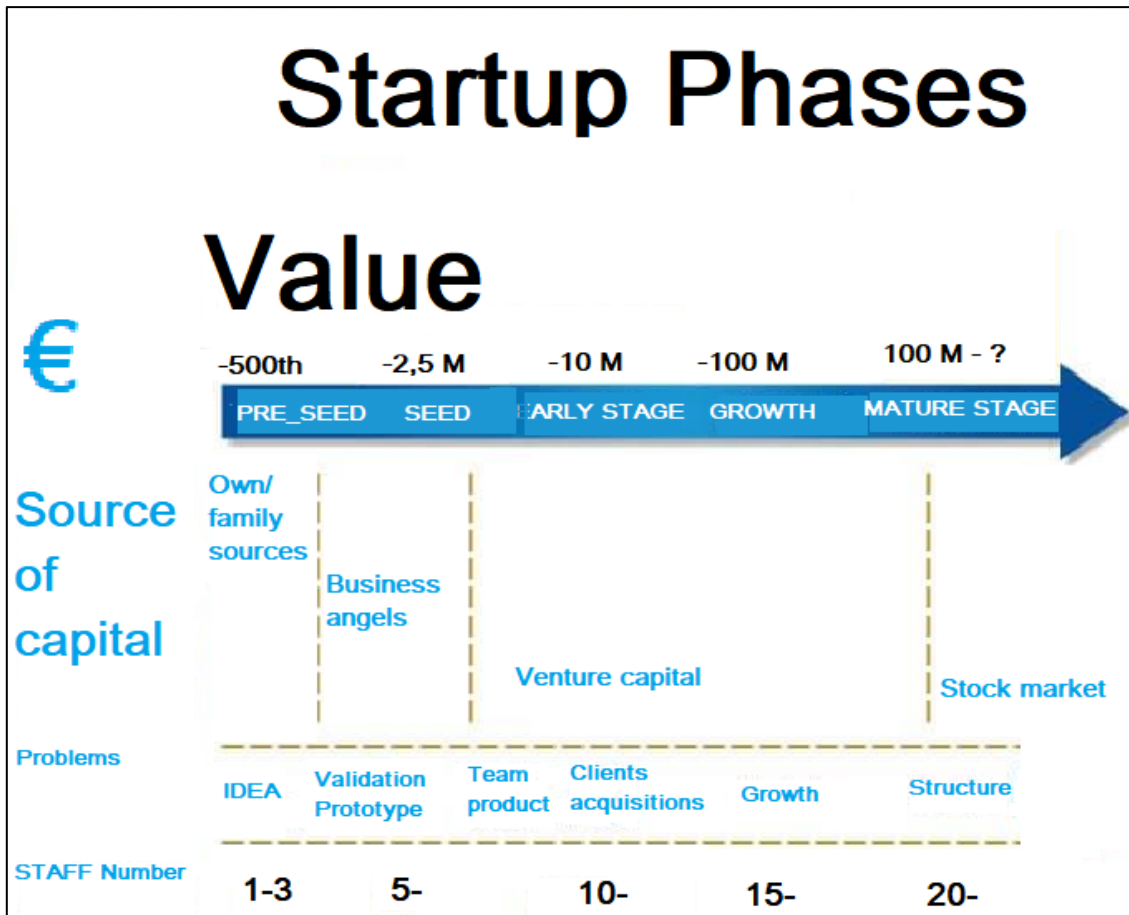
Startup Phases

Value

€

-500th -2,5 M -10 M -100 M 100 M - ?

PRE_SEED SEED EARLY STAGE GROWTH MATURE STAGE

Source of capital

Own/ family sources

Business angels

Venture capital

Stock market

Problems

IDEA

Validation Prototype

Team product

Clients acquisitions

Growth

Structure

STAFF Number

1-3

5-

10-

15-

20-